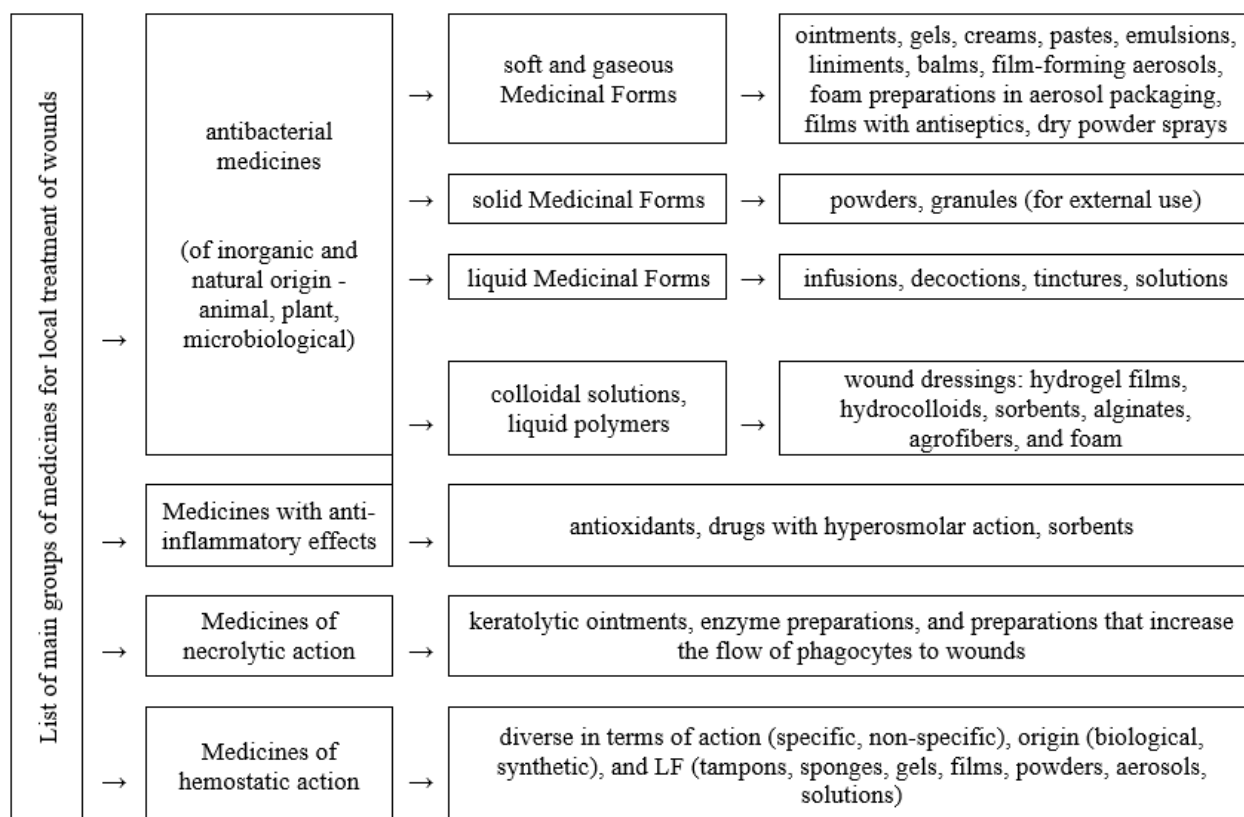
List of main groups of medicines for local treatment of wounds

→ antibacterial medicines

(of inorganic and natural origin - animal, plant, microbiological)

→ soft and gaseous Medicinal Forms → ointments, gels, creams, pastes, emulsions, liniments, balms, film-forming aerosols, foam preparations in aerosol packaging, films with antiseptics, dry powder sprays

→ solid Medicinal Forms → powders, granules (for external use)

→ liquid Medicinal Forms → infusions, decoctions, tinctures, solutions

→ colloidal solutions, liquid polymers → wound dressings: hydrogel films, hydrocolloids, sorbents, alginates, agrofibers, and foam

→ Medicines with anti-inflammatory effects → antioxidants, drugs with hyperosmolar action, sorbents

→ Medicines of necrolytic action → keratolytic ointments, enzyme preparations, and preparations that increase the flow of phagocytes to wounds

→ Medicines of hemostatic action → diverse in terms of action (specific, non-specific), origin (biological, synthetic), and LF (tampons, sponges, gels, films, powders, aerosols, solutions)